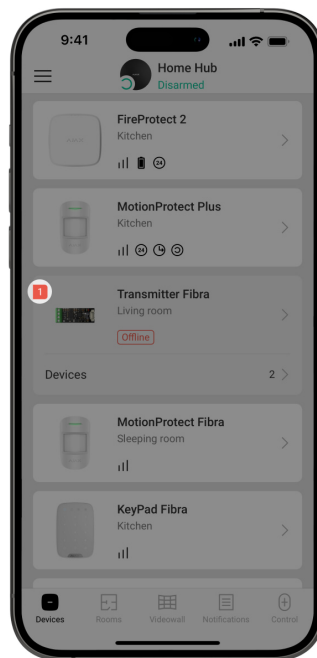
9:41

Home Hub
Disarmed

FireProtect 2
Kitchen

MotionProtect Plus
Kitchen

1

Transmitter Fibra
Living room
Offline

Devices 2

MotionProtect Fibra
Sleeping room

KeyPad Fibra
Kitchen

Devices Rooms Videowall Notifications Control